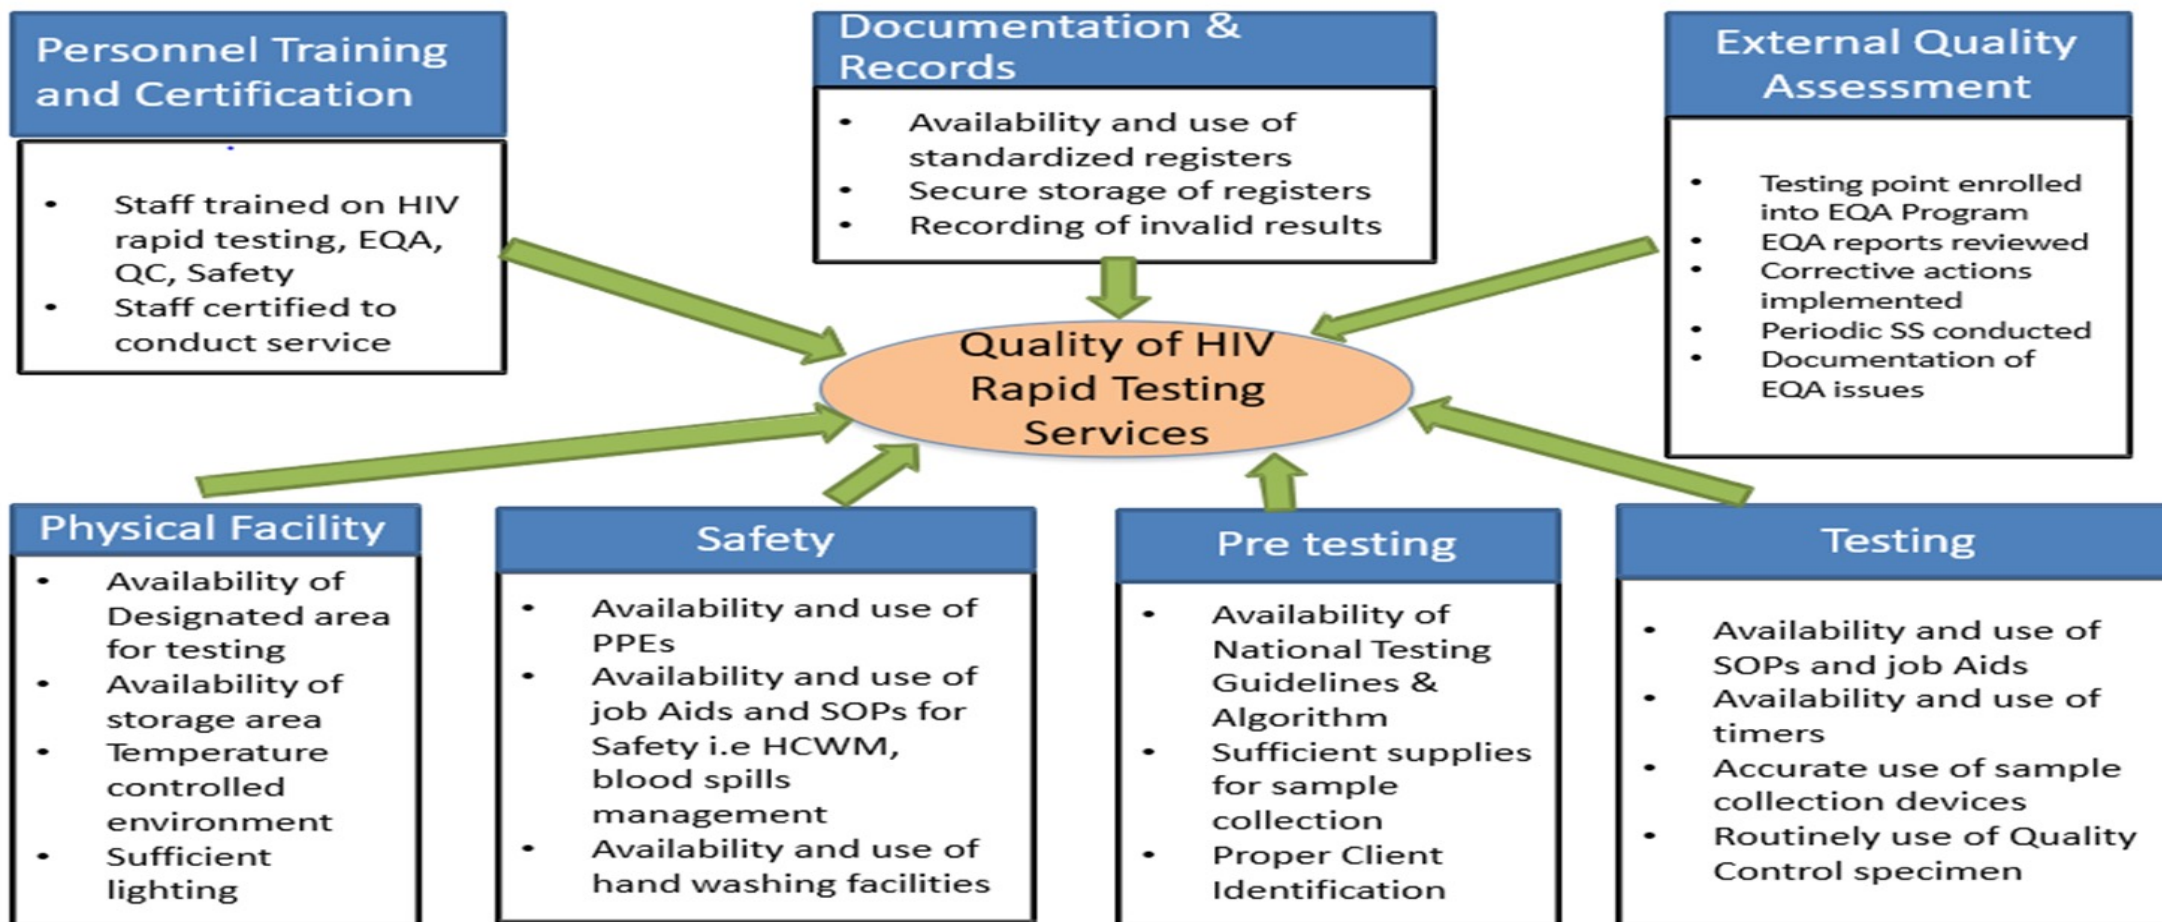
Personnel Training and Certification

- Staff trained on HIV rapid testing, EQA, QC, Safety
- Staff certified to conduct service

Documentation & Records

- Availability and use of standardized registers
- Secure storage of registers
- Recording of invalid results

External Quality Assessment

- Testing point enrolled into EQA Program
- EQA reports reviewed
- Corrective actions implemented
- Periodic SS conducted
- Documentation of EQA issues

Quality of HIV Rapid Testing Services

Physical Facility

- Availability of Designated area for testing
- Availability of storage area
- Temperature controlled environment
- Sufficient lighting

Safety

- Availability and use of PPEs
- Availability and use of job Aids and SOPs for Safety i.e HCWM, blood spills management
- Availability and use of hand washing facilities

Pre testing

- Availability of National Testing Guidelines & Algorithm
- Sufficient supplies for sample collection
- Proper Client Identification

Testing

- Availability and use of SOPs and job Aids
- Availability and use of timers
- Accurate use of sample collection devices
- Routinely use of Quality Control specimen